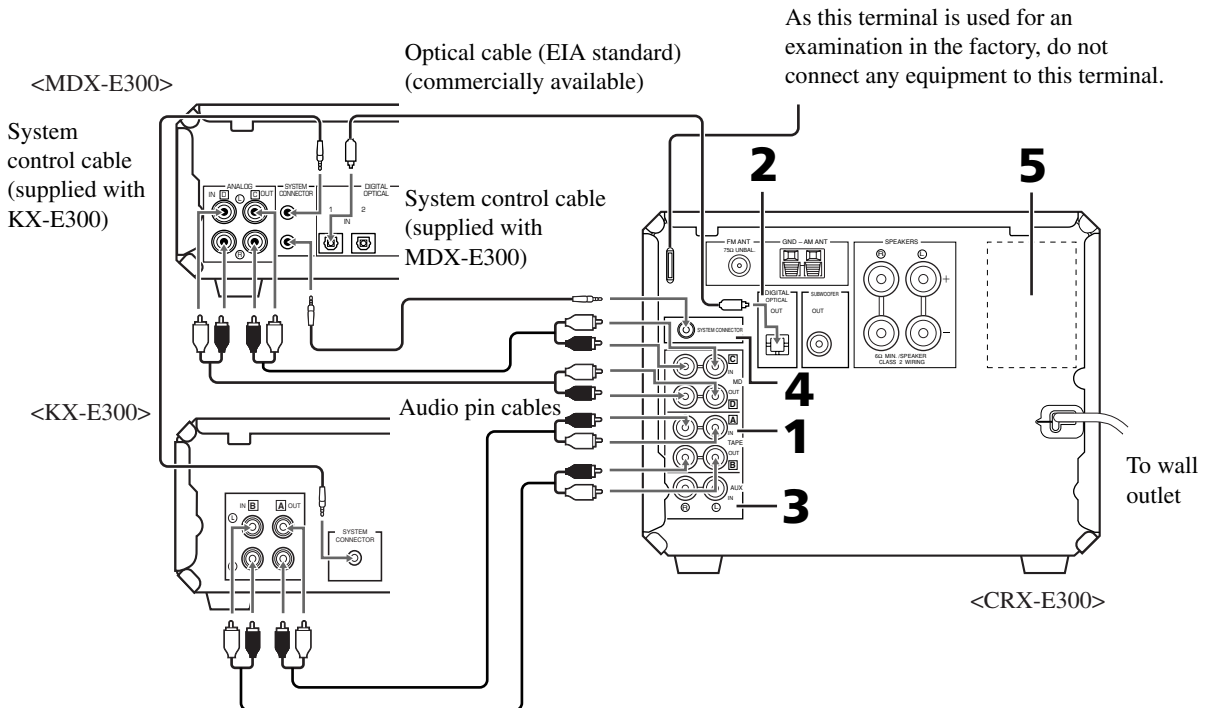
As this terminal is used for an examination in the factory, do not connect any equipment to this terminal.

Optical cable (EIA standard) (commercially available)

<MDX-E300>

System control cable (supplied with KX-E300)

ANALOG
IN L
L OUT
SYSTEM CONNECTOR
DIGITAL OPTICAL
1 IN 2
R

System control cable (supplied with MDX-E300)

2

5

FM ANT
75Ω UNBAL
GND — AM ANT
SPEAKERS
R L
+
−
DIGITAL OPTICAL OUT
SUBWOOFER OUT
6Ω MIN. /SPEAKER CLASS 2 WIRING

SYSTEM CONNECTOR
C IN
MD
OUT
D
A IN
TAPE
OUT
B
AUX IN
R L

4

<KX-E300>

Audio pin cables

1

3

IN B
A OUT
L
SYSTEM CONNECTOR

To wall outlet

<CRX-E300>